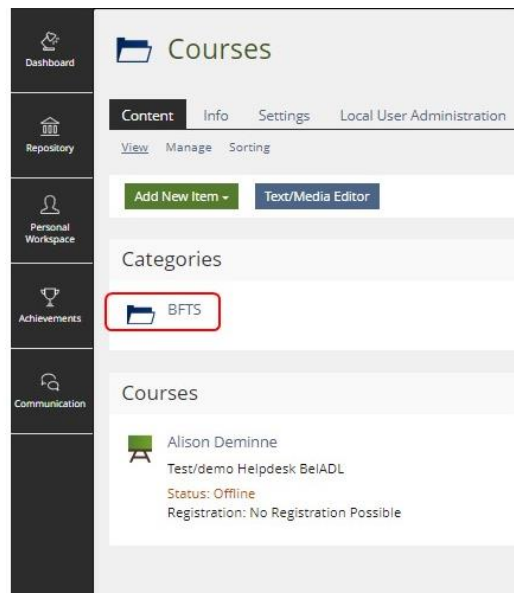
Dashboard

Repository

Personal Workspace

Achievements

Communication

Courses

Content Info Settings Local User Administration

View Manage Sorting

Add New Item ▾ Text/Media Editor

Categories

BFTS

Courses

Alison Deminne

Test/demo Helpdesk BelADL

Status: Offline

Registration: No Registration Possible